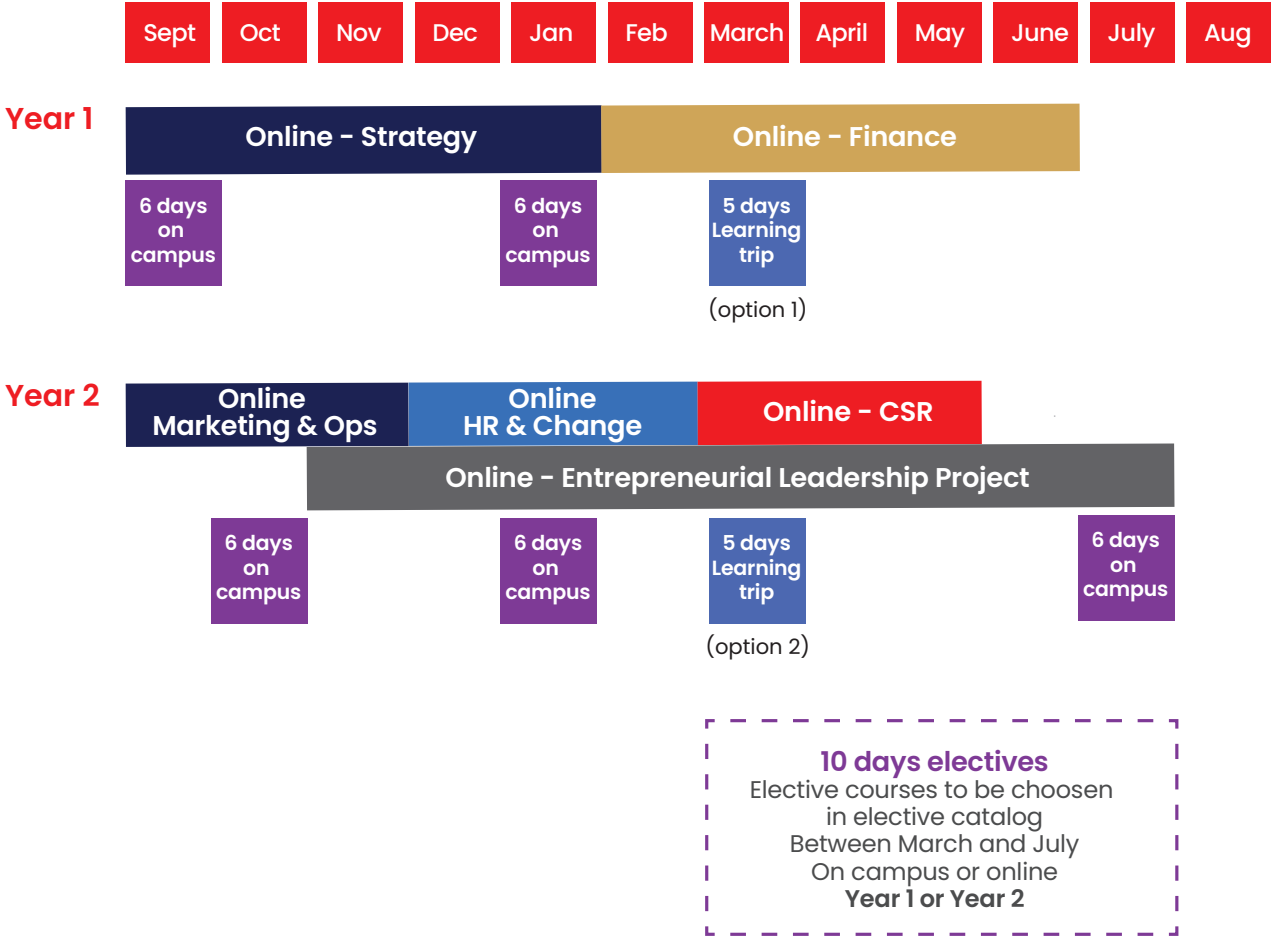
Sept Oct Nov Dec Jan Feb March April May June July Aug

Year 1

Online - Strategy

Online - Finance

6 days on campus

6 days on campus

5 days Learning trip

(option 1)

Year 2

Online Marketing & Ops

Online HR & Change

Online - CSR

Online - Entrepreneurial Leadership Project

6 days on campus

6 days on campus

5 days Learning trip

(option 2)

6 days on campus

10 days electives
Elective courses to be choosen in elective catalog
Between March and July
On campus or online
**Year 1 or Year 2**